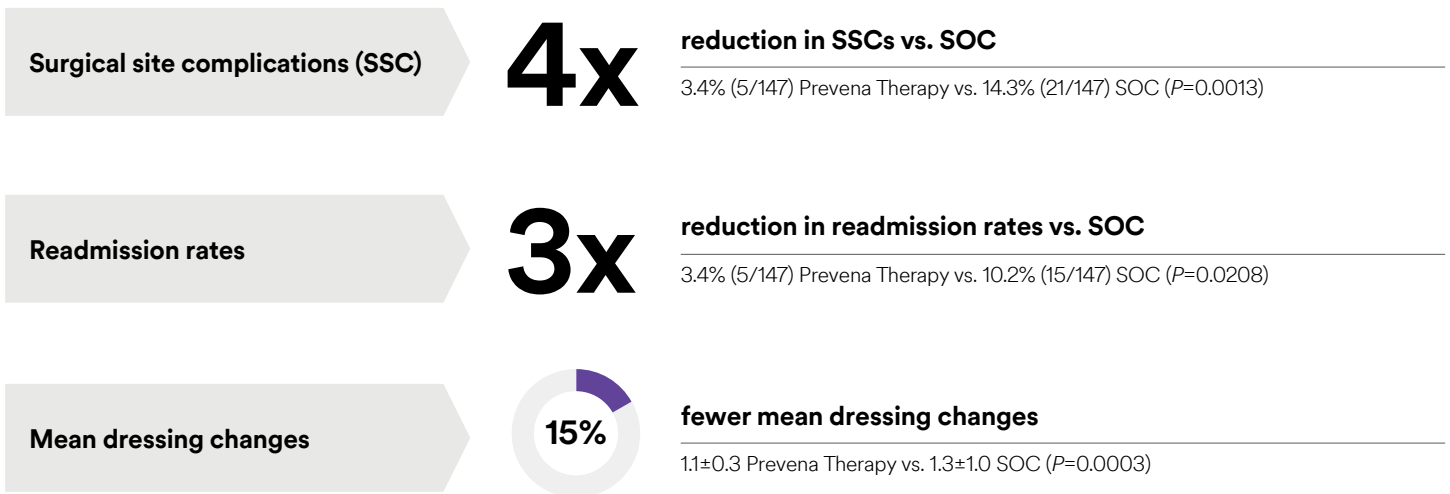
Surgical site complications (SSC)

4x

reduction in SSCs vs. SOC

3.4% (5/147) Prevena Therapy vs. 14.3% (21/147) SOC (*P*=0.0013)

Readmission rates

3x

reduction in readmission rates vs. SOC

3.4% (5/147) Prevena Therapy vs. 10.2% (15/147) SOC (*P*=0.0208)

Mean dressing changes

15%

fewer mean dressing changes

1.1±0.3 Prevena Therapy vs. 1.3±1.0 SOC (*P*=0.0003)